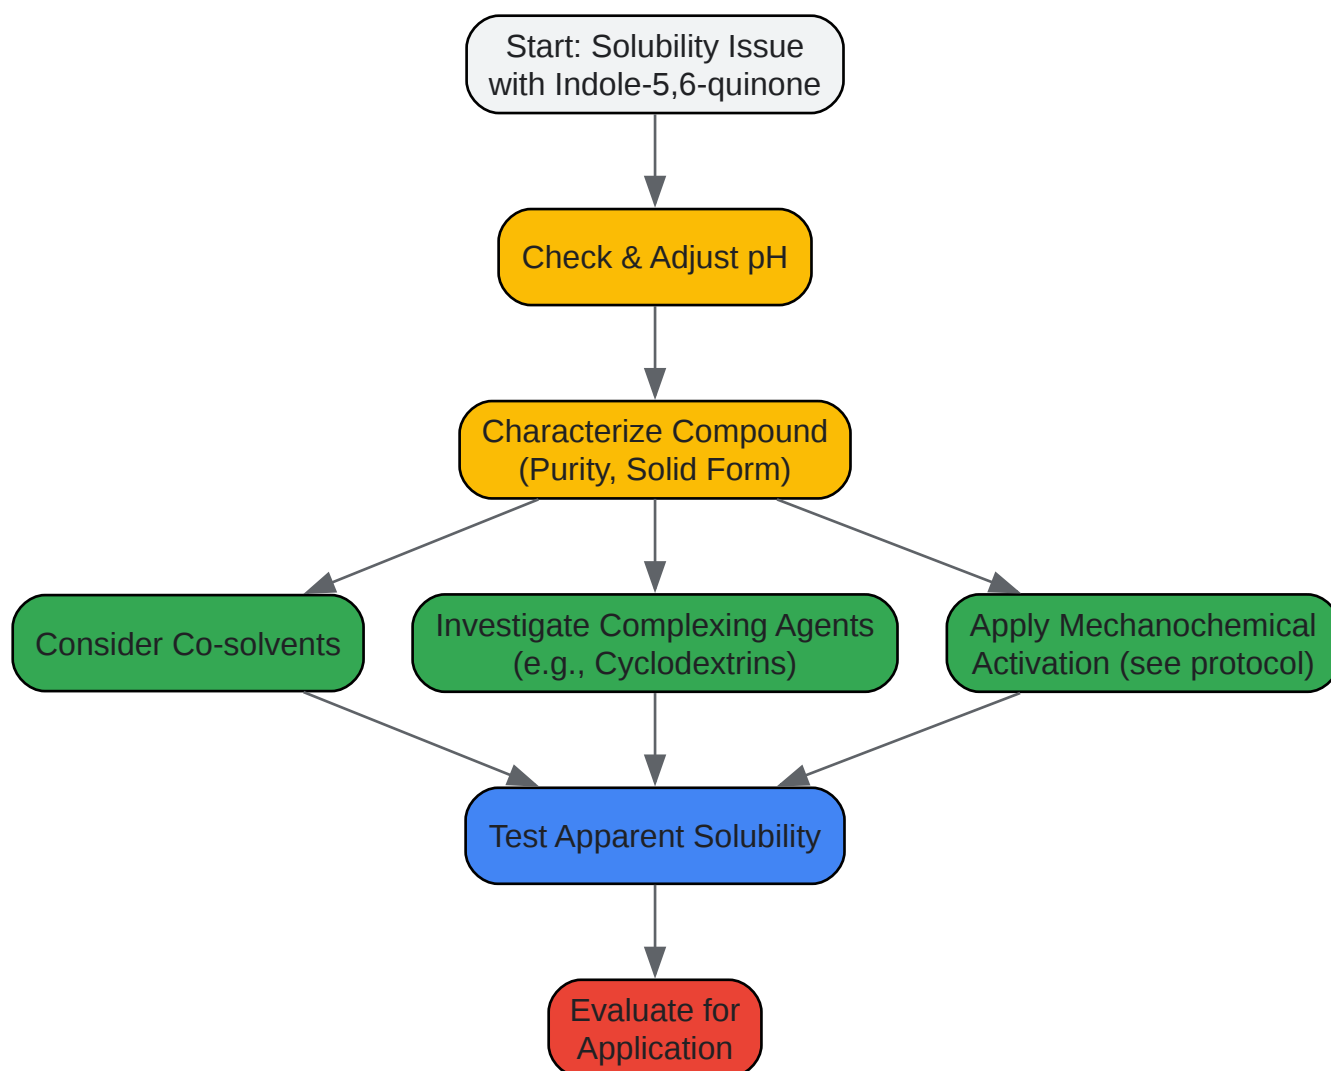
Start: Solubility Issue with Indole-5,6-quinone

Check & Adjust pH

Characterize Compound (Purity, Solid Form)

Consider Co-solvents

Investigate Complexing Agents (e.g., Cyclodextrins)

Apply Mechanochemical Activation (see protocol)

Test Apparent Solubility

Evaluate for Application